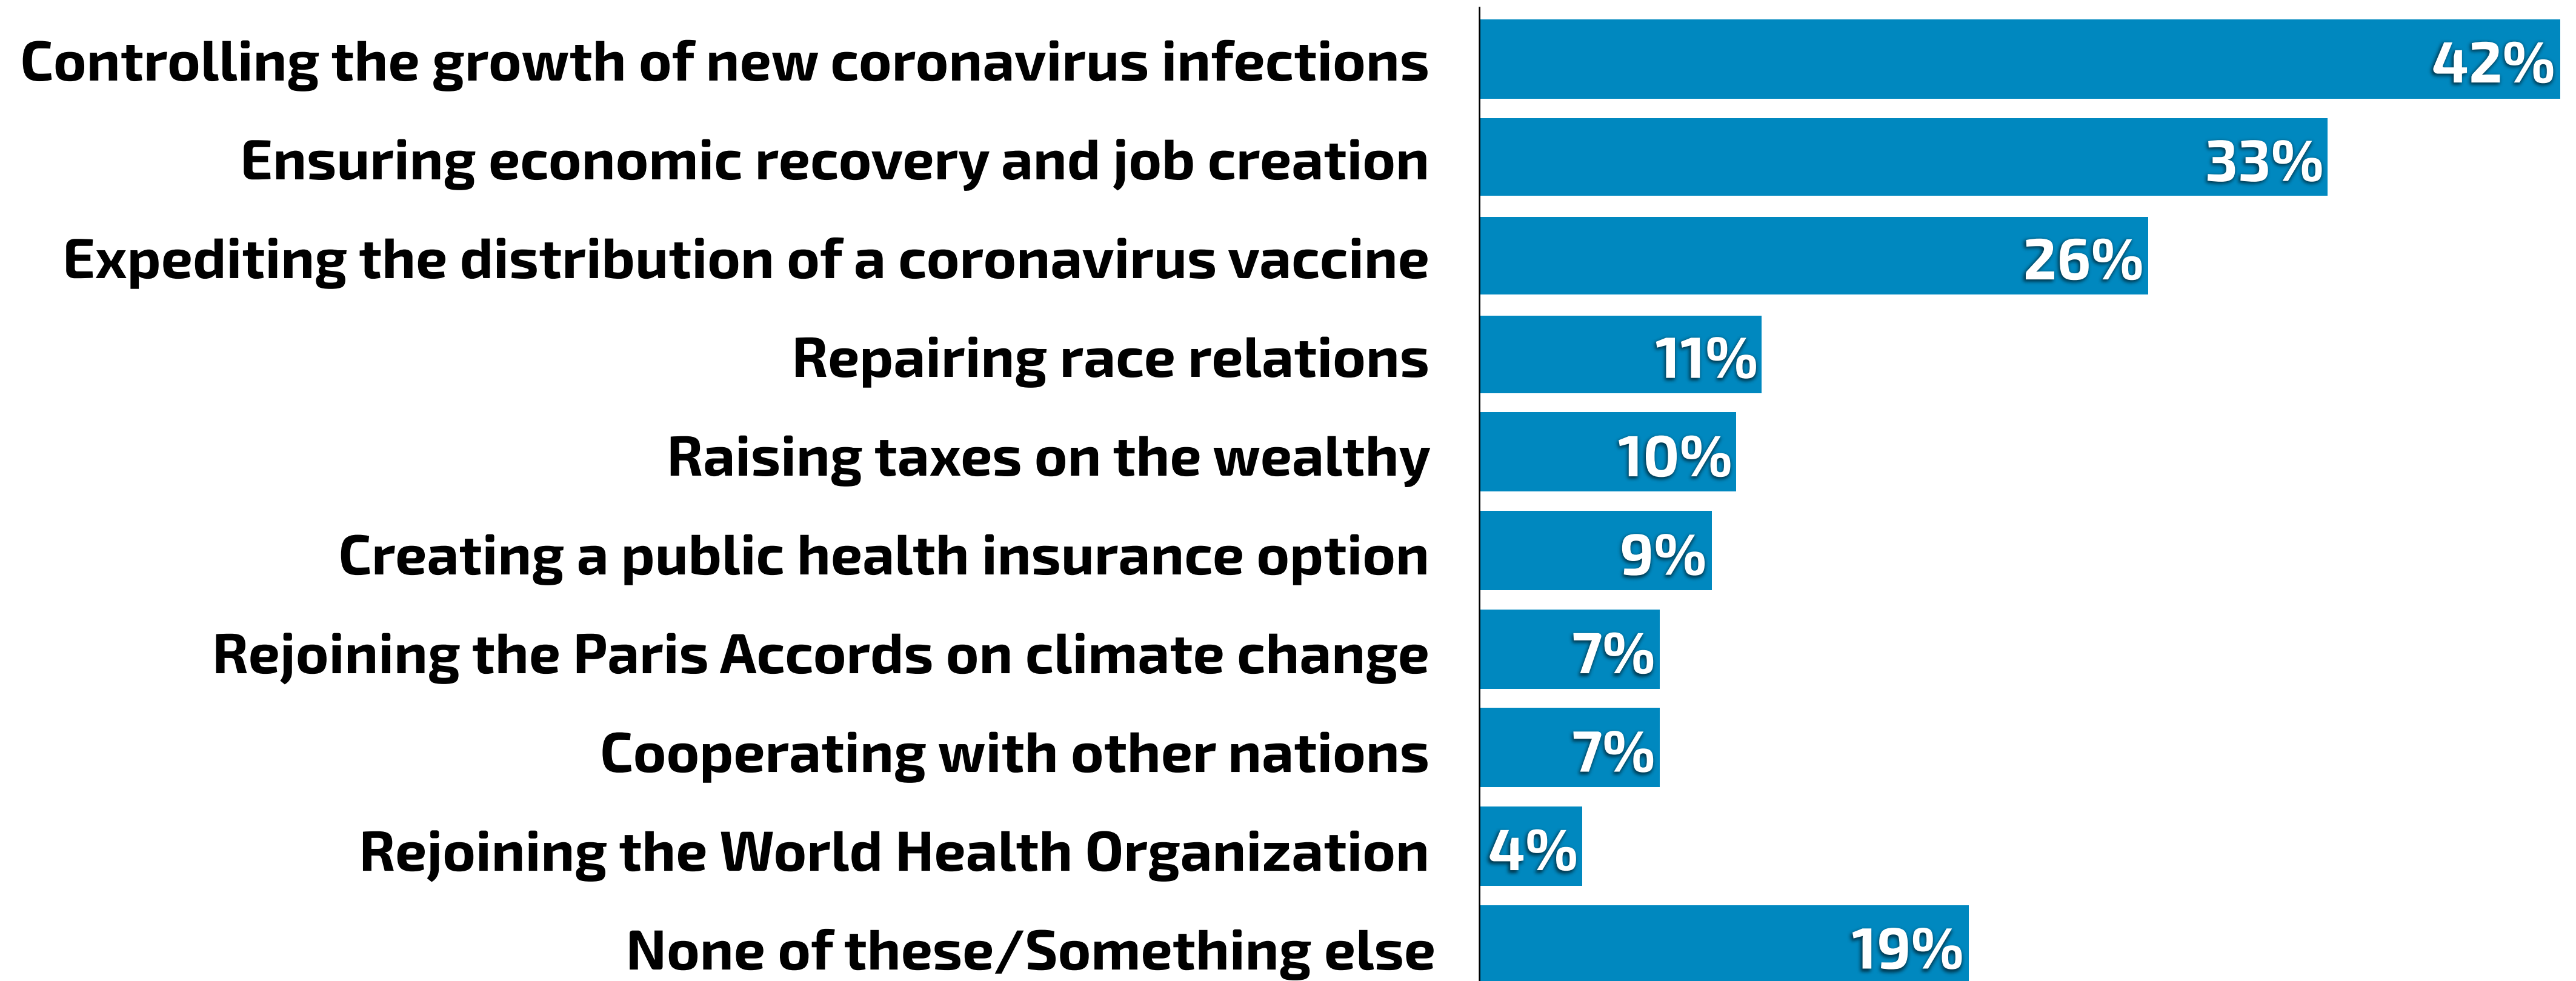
| | |
|---|---|
| Controlling the growth of new coronavirus infections | 42% |
| Ensuring economic recovery and job creation | 33% |
| Expediting the distribution of a coronavirus vaccine | 26% |
| Repairing race relations | 11% |
| Raising taxes on the wealthy | 10% |
| Creating a public health insurance option | 9% |
| Rejoining the Paris Accords on climate change | 7% |
| Cooperating with other nations | 7% |
| Rejoining the World Health Organization | 4% |
| None of these/Something else | 19% |